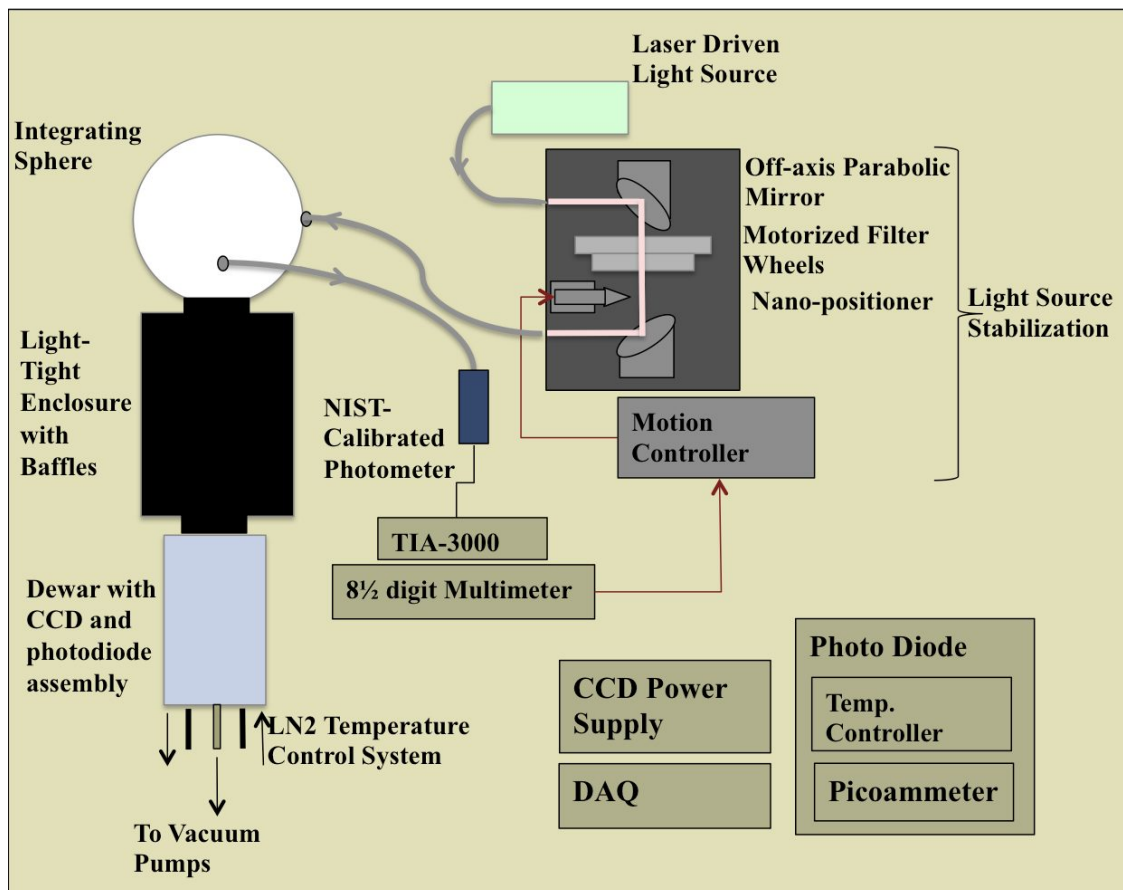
Laser Driven Light Source

Integrating Sphere

Off-axis Parabolic Mirror

Motorized Filter Wheels

Nano-positioner

Light Source Stabilization

Light-Tight Enclosure with Baffles

NIST-Calibrated Photometer

Motion Controller

TIA-3000

8½ digit Multimeter

Dewar with CCD and photodiode assembly

LN2 Temperature Control System

To Vacuum Pumps

CCD Power Supply

DAQ

Photo Diode

Temp. Controller

Picoammeter